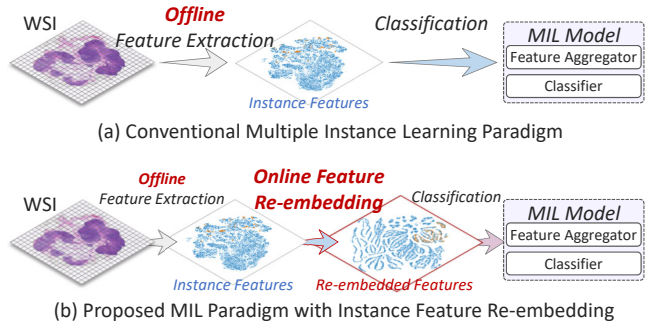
WSI

Offline
Feature Extraction

Instance Features

Classification

MIL Model
Feature Aggregator
Classifier

(a) Conventional Multiple Instance Learning Paradigm

WSI

Offline
Feature Extraction

Instance Features

Online Feature
Re-embedding

Re-embedded Features

Classification

MIL Model
Feature Aggregator
Classifier

(b) Proposed MIL Paradigm with Instance Feature Re-embedding